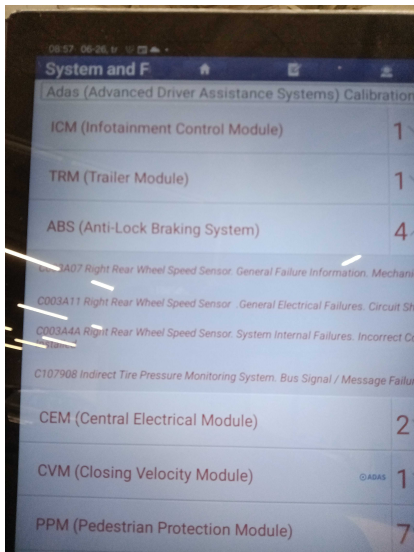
08:57 06-26 tr

System and F

Adas (Advanced Driver Assistance Systems) Calibratio

ICM (Infotainment Control Module) 1

TRM (Trailer Module) 1

ABS (Anti-Lock Braking System) 4

C003A07 Right Rear Wheel Speed Sensor. General Failure Information. Mechani

C003A11 Right Rear Wheel Speed Sensor . General Electrical Failures. Circuit Sh

C003A4A Right Rear Wheel Speed Sensor. System Internal Failures. Incorrect C

C107908 Indirect Tire Pressure Monitoring System. Bus Signal / Message Failu

CEM (Central Electrical Module) 2

CVM (Closing Velocity Module) ADAS 1

PPM (Pedestrian Protection Module) 7